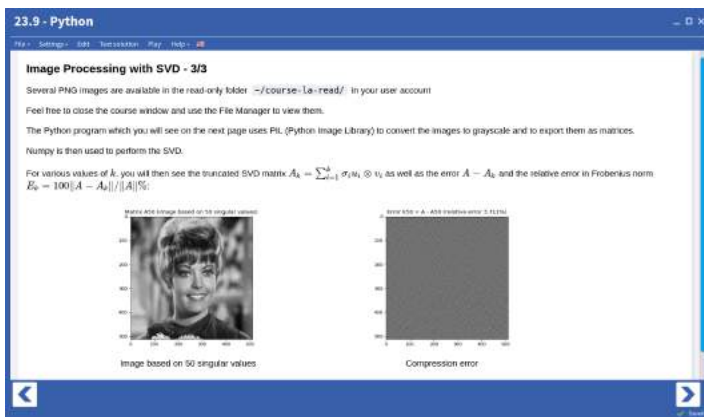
23.9 - Python

File Settings Edit Test solution Play Help

Image Processing with SVD - 3/3

Several PNG images are available in the read-only folder ~/course-la-read/ in your user account

Feel free to close the course window and use the File Manager to view them.

The Python program which you will see on the next page uses PIL (Python Image Library) to convert the images to grayscale and to export them as matrices.

Numpy is then used to perform the SVD.

For various values of $k$, you will then see the truncated SVD matrix $A_k = \sum_{i=1}^{k} \sigma_i u_i \otimes v_i$ as well as the error $A - A_k$ and the relative error in Frobenius norm $E_k = 100\|A - A_k\|/\|A\|\%$:

Matrix A50 (image based on 50 singular values)

Error E50 = A - A50 (relative error 3.711%)

Image based on 50 singular values

Compression error